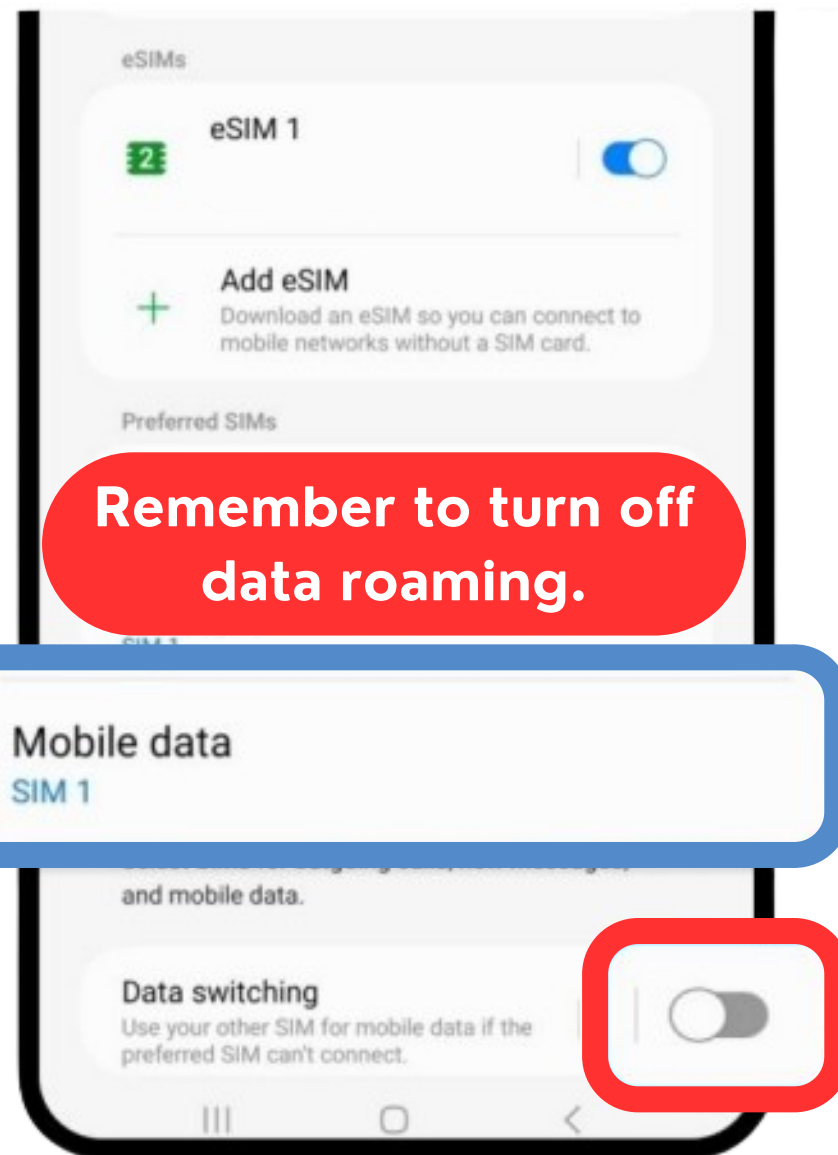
eSIMs

eSIM 1

Add eSIM
Download an eSIM so you can connect to mobile networks without a SIM card.

Preferred SIMs

Remember to turn off data roaming.

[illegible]

Mobile data
SIM 1

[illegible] and mobile data.

Data switching
Use your other SIM for mobile data if the preferred SIM can't connect.